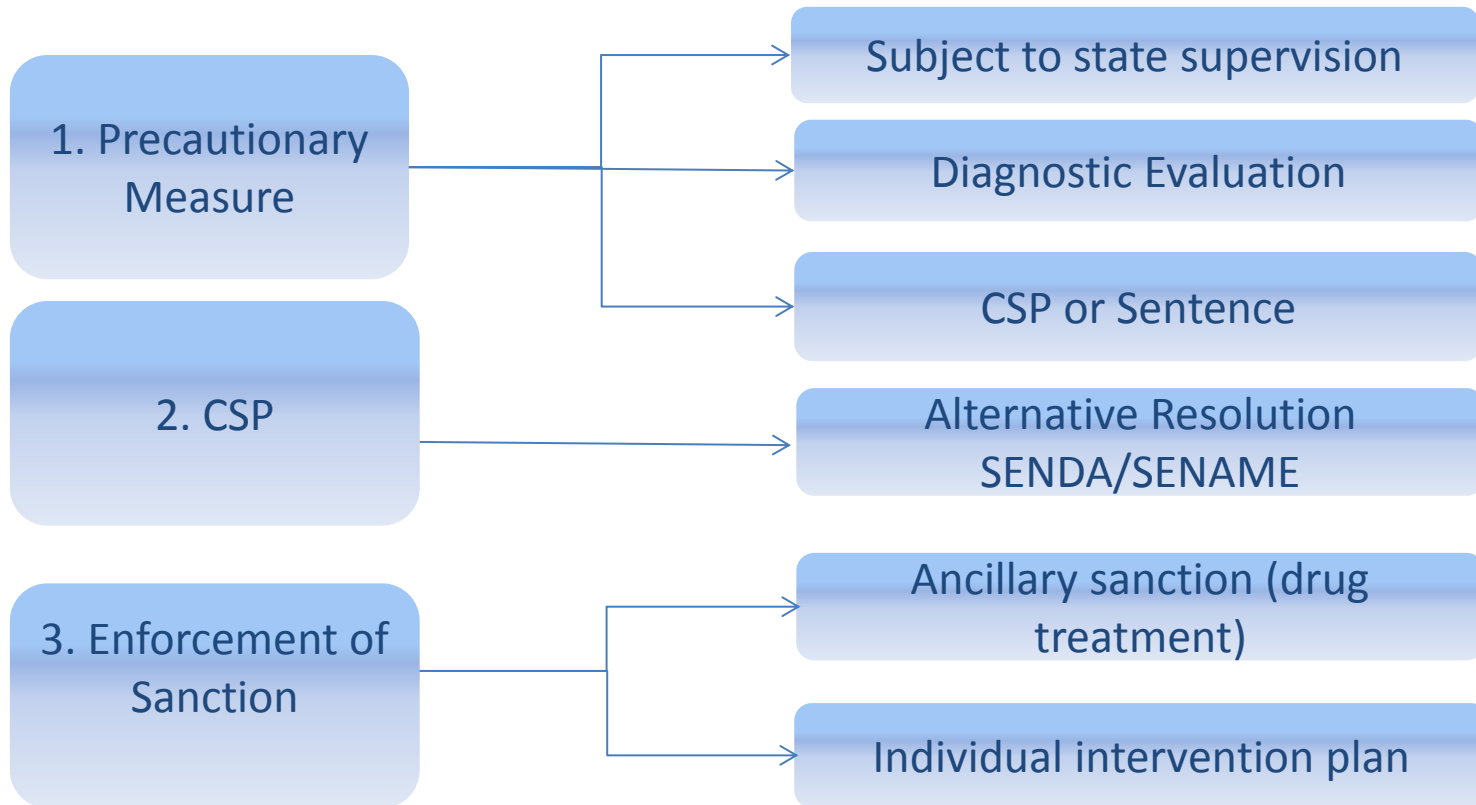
1. Precautionary Measure

Subject to state supervision

Diagnostic Evaluation

CSP or Sentence

2. CSP

Alternative Resolution SENDA/SENAME

3. Enforcement of Sanction

Ancillary sanction (drug treatment)

Individual intervention plan